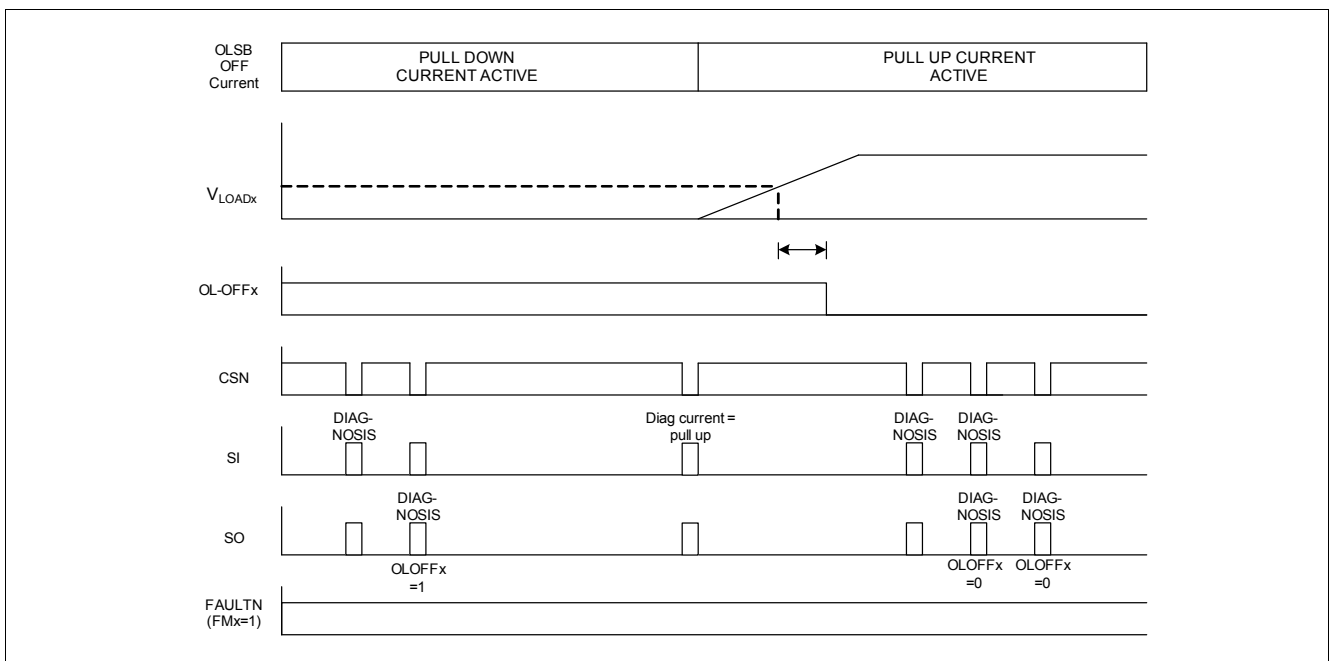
OLSB OFF Current

PULL DOWN CURRENT ACTIVE

PULL UP CURRENT ACTIVE

$V_{LOADx}$

OL-OFFx

CSN

DIAG-NOSIS

Diag current = pull up

DIAG-NOSIS

DIAG-NOSIS

SI

DIAG-NOSIS

DIAG-NOSIS

DIAG-NOSIS

SO

OLOFFx =1

OLOFFx =0

OLOFFx =0

FAULTN (FMx=1)